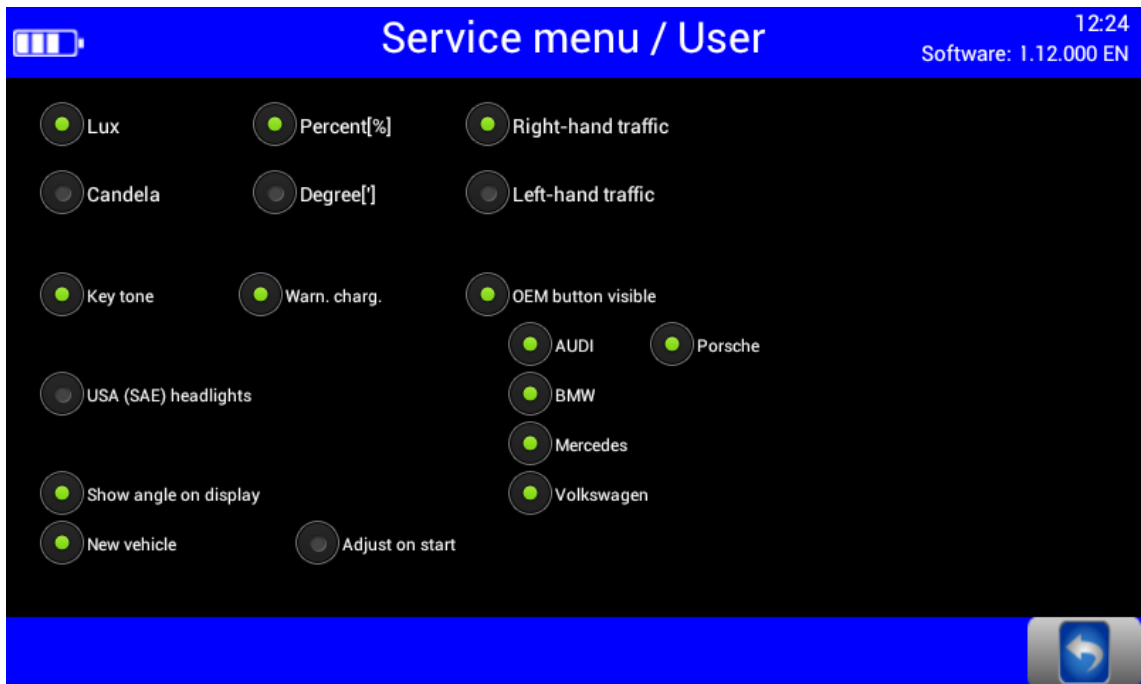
Service menu / User

12:24
Software: 1.12.000 EN

Lux
Percent[%]
Right-hand traffic

Candela
Degree[']
Left-hand traffic

Key tone
Warn. charg.
OEM button visible

AUDI
Porsche

USA (SAE) headlights
BMW

Mercedes

Show angle on display
Volkswagen

New vehicle
Adjust on start